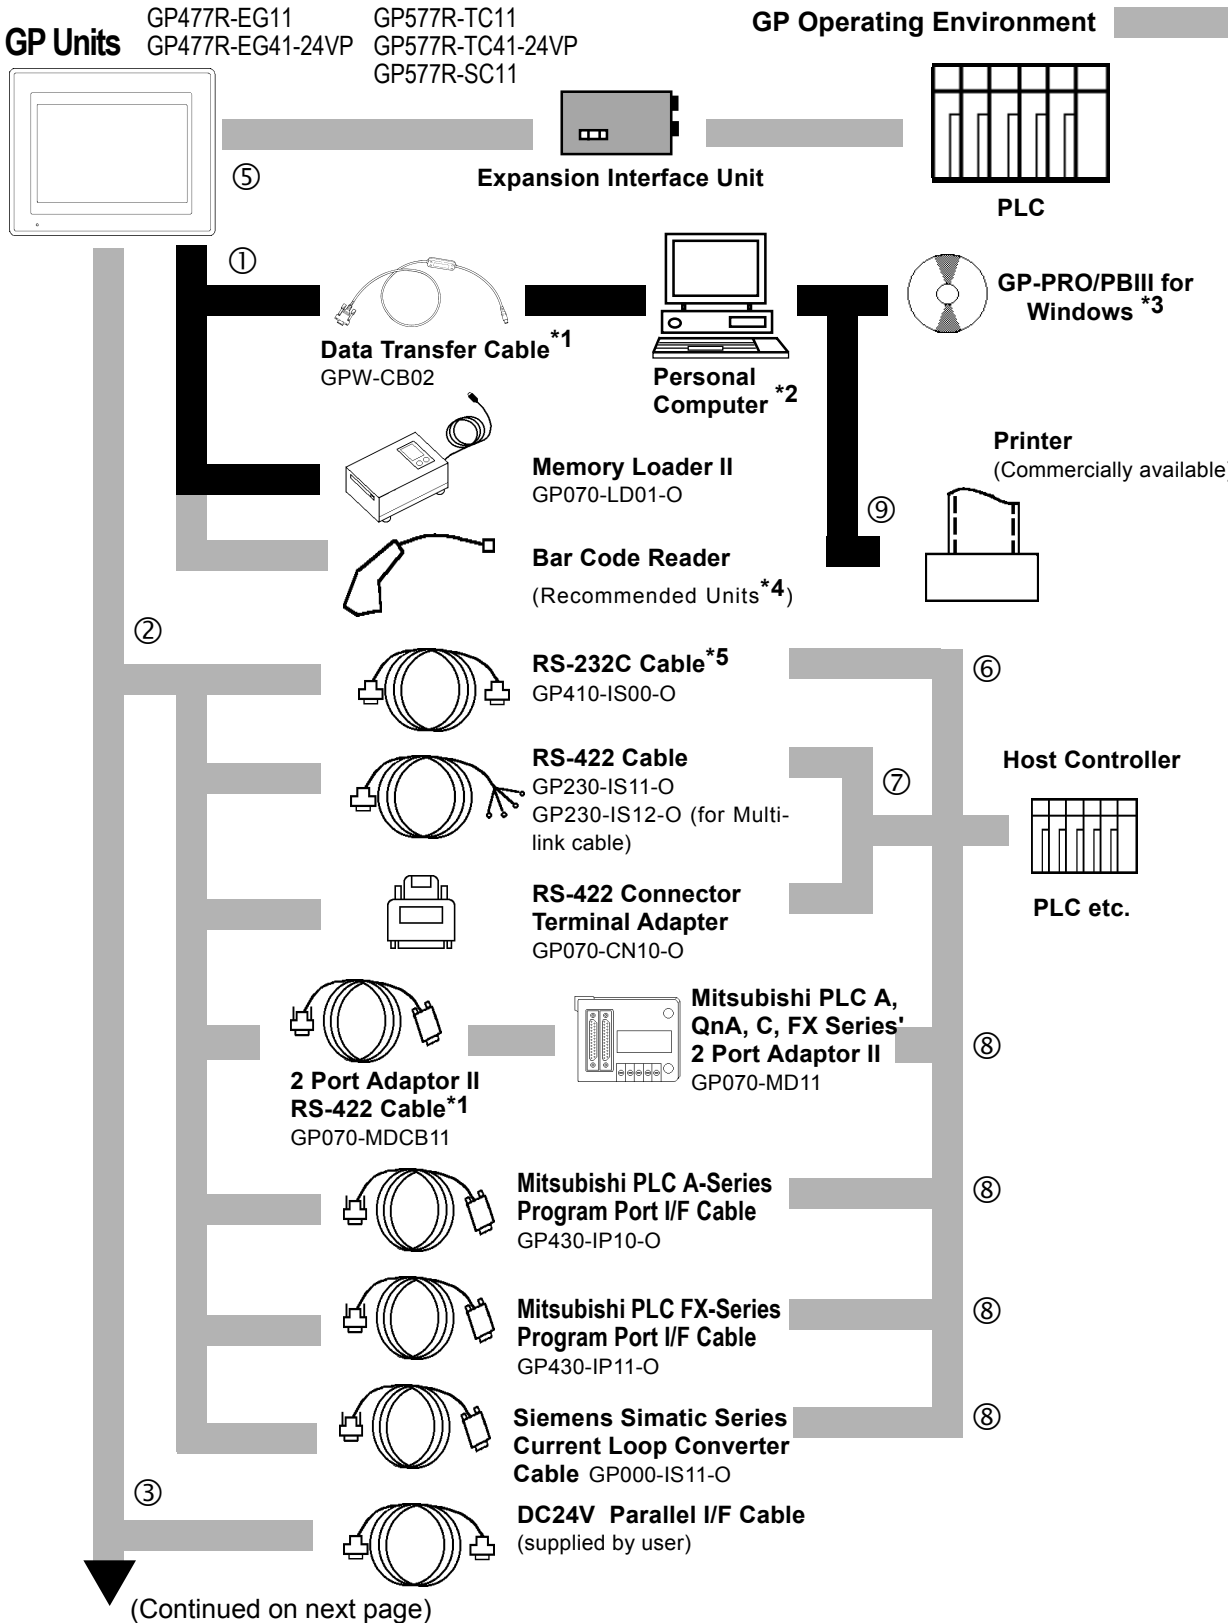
GP Units GP477R-EG11 GP477R-EG41-24VP GP577R-TC11 GP577R-TC41-24VP GP577R-SC11

GP Operating Environment

⑤

Expansion Interface Unit

PLC

①

Data Transfer Cable$^{*1}$
GPW-CB02

Personal Computer $^{*2}$

GP-PRO/PBIII for Windows $^{*3}$

Printer
(Commercially available)

Memory Loader II
GP070-LD01-O

⑨

Bar Code Reader
(Recommended Units$^{*4}$)

②

RS-232C Cable$^{*5}$
GP410-IS00-O

⑥

RS-422 Cable
GP230-IS11-O
GP230-IS12-O (for Multi-link cable)

⑦

Host Controller

PLC etc.

RS-422 Connector Terminal Adapter
GP070-CN10-O

Mitsubishi PLC A, QnA, C, FX Series' 2 Port Adaptor II
GP070-MD11

⑧

2 Port Adaptor II RS-422 Cable$^{*1}$
GP070-MDCB11

Mitsubishi PLC A-Series Program Port I/F Cable
GP430-IP10-O

⑧

Mitsubishi PLC FX-Series Program Port I/F Cable
GP430-IP11-O

⑧

Siemens Simatic Series Current Loop Converter Cable GP000-IS11-O

⑧

③

DC24V Parallel I/F Cable
(supplied by user)

(Continued on next page)